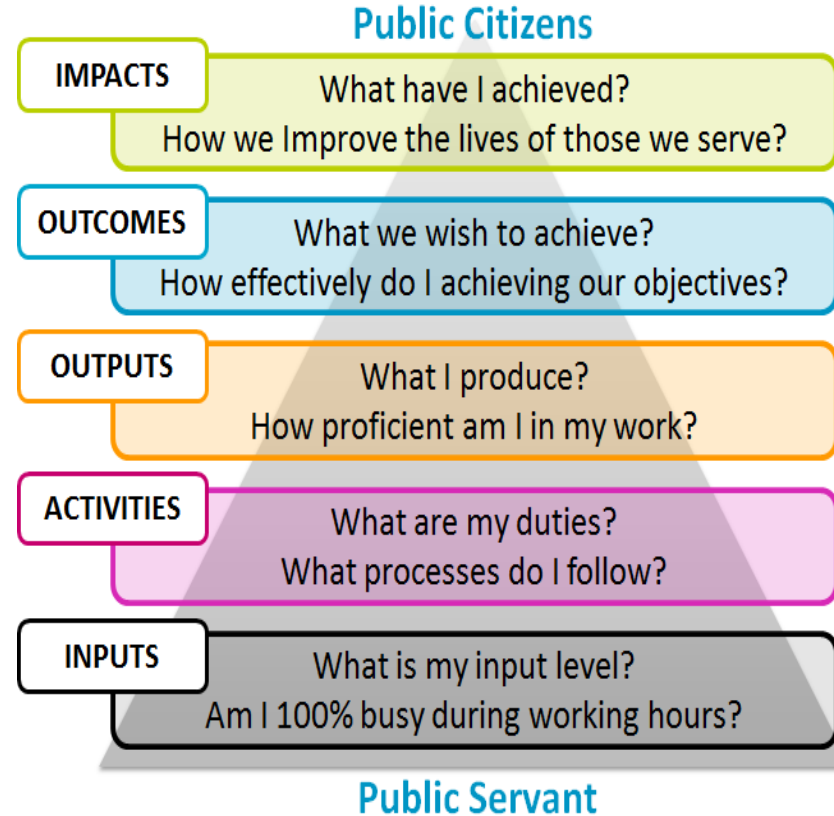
Public Citizens

IMPACTS

What have I achieved?
How we Improve the lives of those we serve?

OUTCOMES

What we wish to achieve?
How effectively do I achieving our objectives?

OUTPUTS

What I produce?
How proficient am I in my work?

ACTIVITIES

What are my duties?
What processes do I follow?

INPUTS

What is my input level?
Am I 100% busy during working hours?

Public Servant